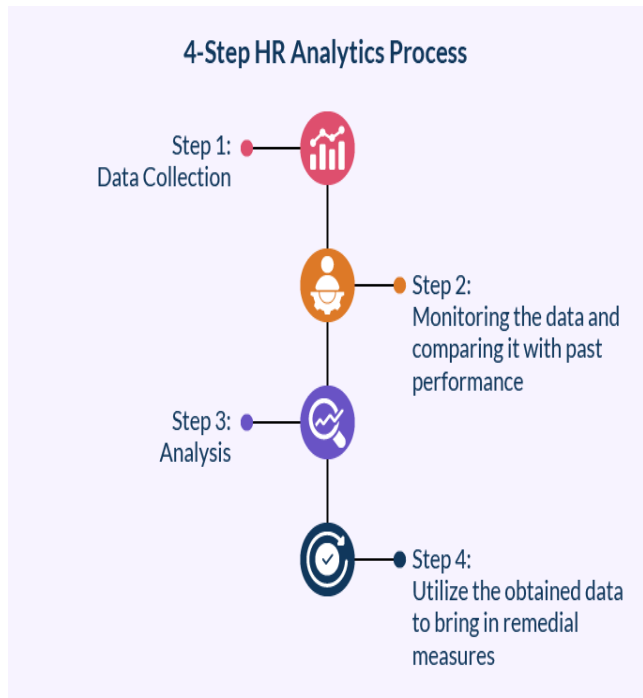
4-Step HR Analytics Process

Step 1:
Data Collection

Step 2:
Monitoring the data and comparing it with past performance

Step 3:
Analysis

Step 4:
Utilize the obtained data to bring in remedial measures